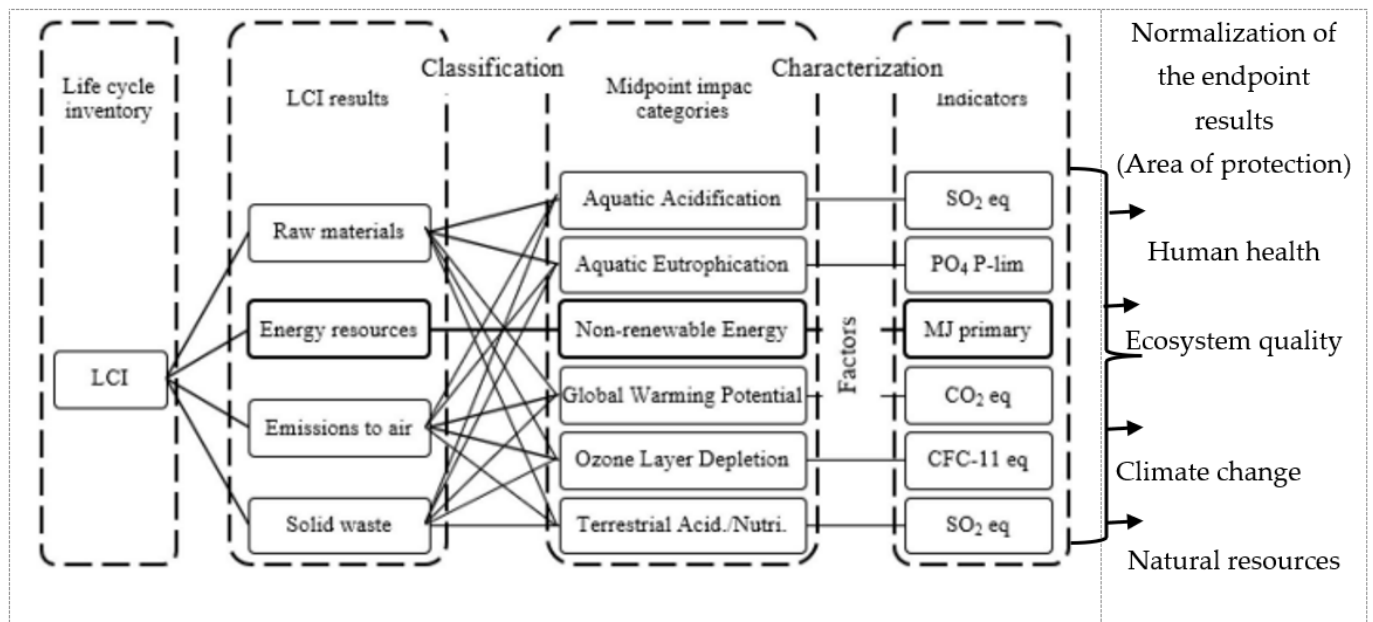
Life cycle inventory

LCI

LCI results

Classification

Raw materials

Energy resources

Emissions to air

Solid waste

Midpoint impac categories

Characterization

Aquatic Acidification

Aquatic Eutrophication

Non-renewable Energy

Global Warming Potential

Ozone Layer Depletion

Terrestrial Acid./Nutri.

Factors

Indicators

$SO_2$ eq

$PO_4$ P-lim

MJ primary

$CO_2$ eq

CFC-11 eq

$SO_2$ eq

Normalization of the endpoint results (Area of protection)

Human health

Ecosystem quality

Climate change

Natural resources